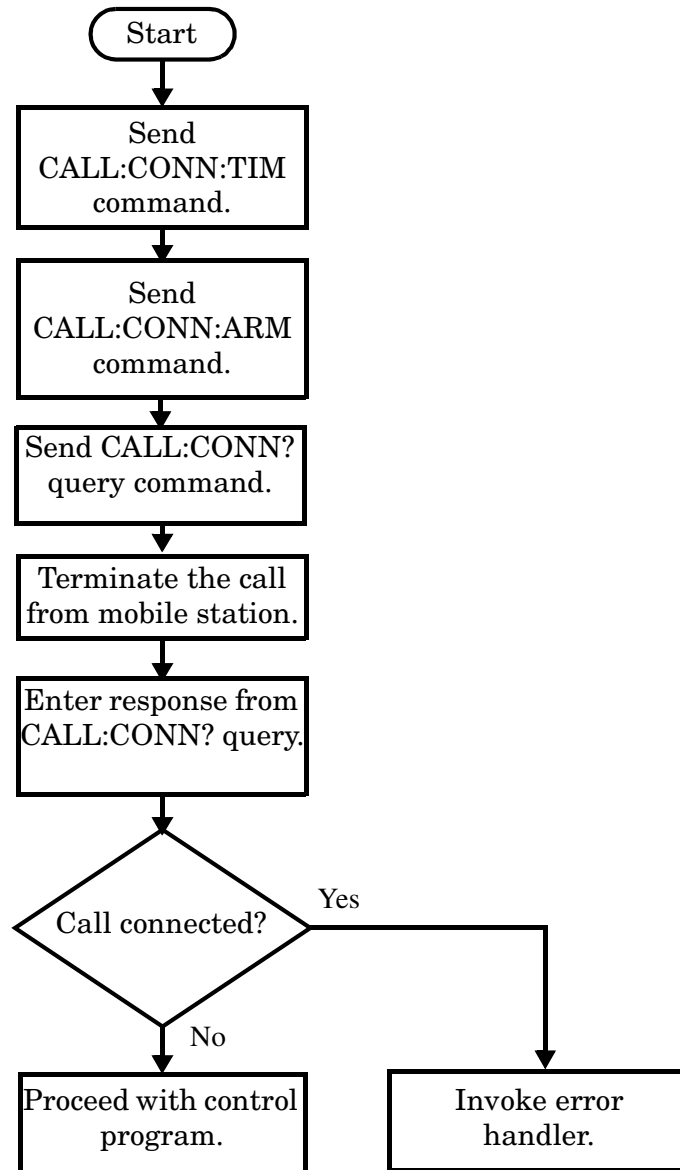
Start

Send CALL:CONN:TIM command.

Send CALL:CONN:ARM command.

Send CALL:CONN? query command.

Terminate the call from mobile station.

Enter response from CALL:CONN? query.

Call connected?

Yes

No

Proceed with control program.

Invoke error handler.